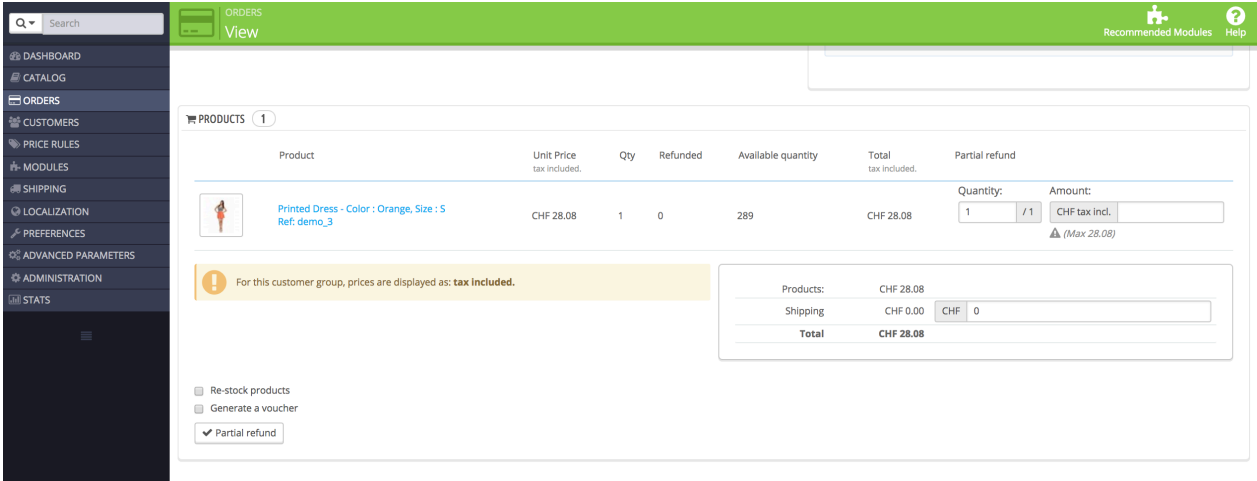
Search

DASHBOARD
CATALOG
ORDERS
CUSTOMERS
PRICE RULES
MODULES
SHIPPING
LOCALIZATION
PREFERENCES
ADVANCED PARAMETERS
ADMINISTRATION
STATS

ORDERS
View

Recommended Modules
Help

PRODUCTS 1

| | Product | Unit Price tax included. | Qty | Refunded | Available quantity | Total tax included. | Partial refund |
|---|---|---|---|---|---|---|---|
| | Printed Dress - Color : Orange, Size : S Ref: demo_3 | CHF 28.08 | 1 | 0 | 289 | CHF 28.08 | Quantity: 1 / 1 Amount: CHF tax incl. (Max 28.08) |

For this customer group, prices are displayed as: tax included.

Products: CHF 28.08
Shipping CHF 0.00 CHF 0
Total CHF 28.08

Re-stock products
Generate a voucher
Partial refund